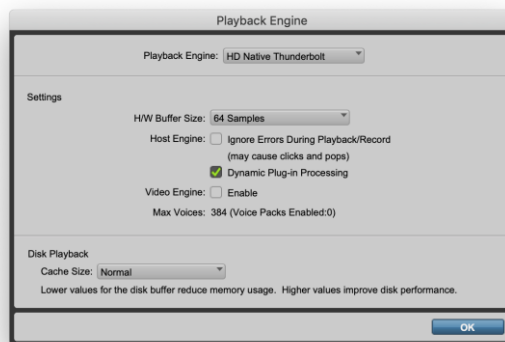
Playback Engine

Playback Engine: HD Native Thunderbolt

Settings

H/W Buffer Size: 64 Samples

Host Engine: Ignore Errors During Playback/Record

(may cause clicks and pops)

Dynamic Plug-in Processing

Video Engine: Enable

Max Voices: 384 (Voice Packs Enabled:0)

Disk Playback

Cache Size: Normal

Lower values for the disk buffer reduce memory usage. Higher values improve disk performance.

OK